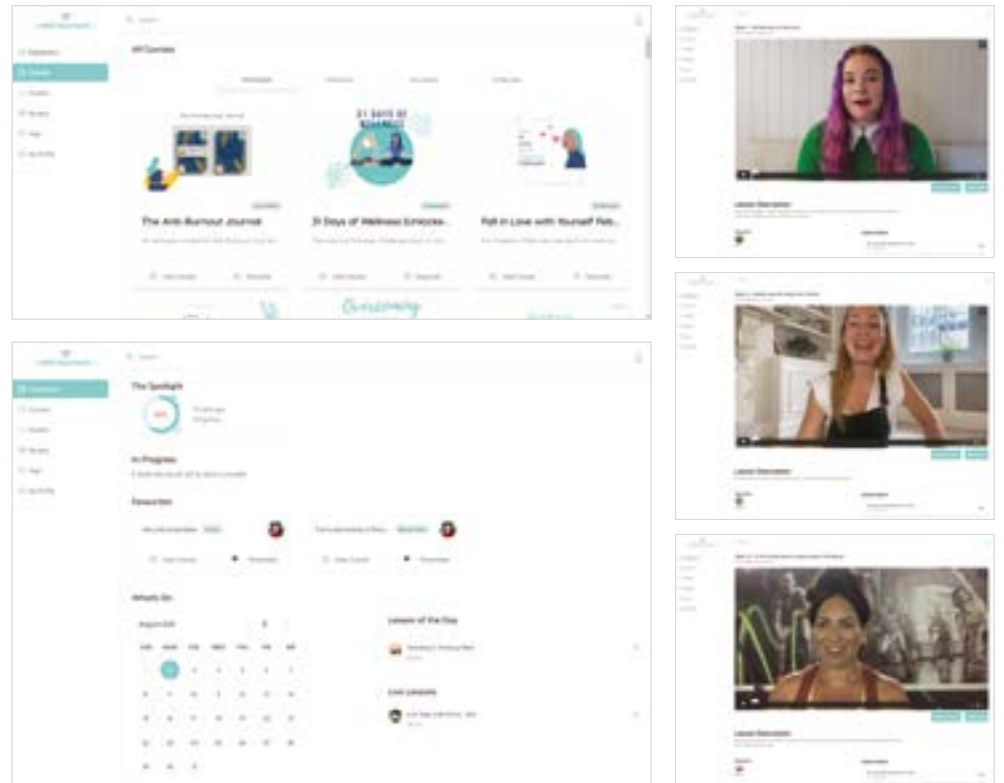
All Courses

21 DAYS OF WELLNESS

The Anti-Burnout Journal

21 Days of Wellness Embrace...

Fall in Love with Yourself Ret...

The Spotlight

In Progress

Favourites

Whats On

Lesson of the Day

Live Lessons

Lesson Description

Lesson Description

Lesson Description